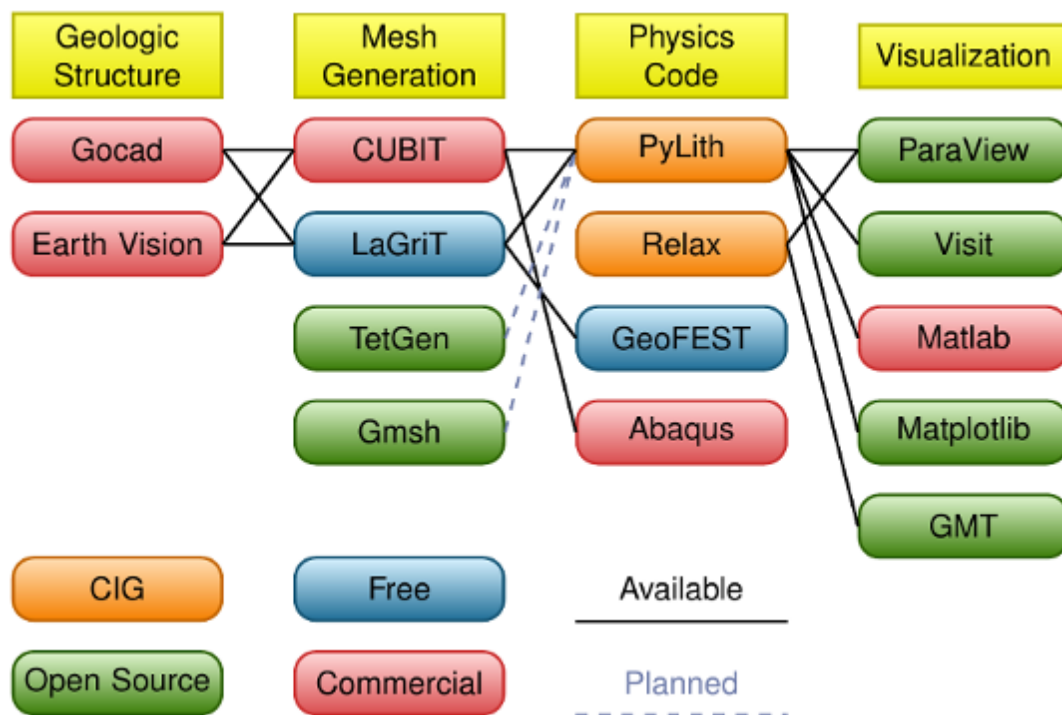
Geologic Structure

Mesh Generation

Physics Code

Visualization

Gocad

Earth Vision

CUBIT

LaGriT

TetGen

Gmsh

PyLith

Relax

GeoFEST

Abaqus

ParaView

Visit

Matlab

Matplotlib

GMT

CIG

Free

Available

Open Source

Commercial

Planned